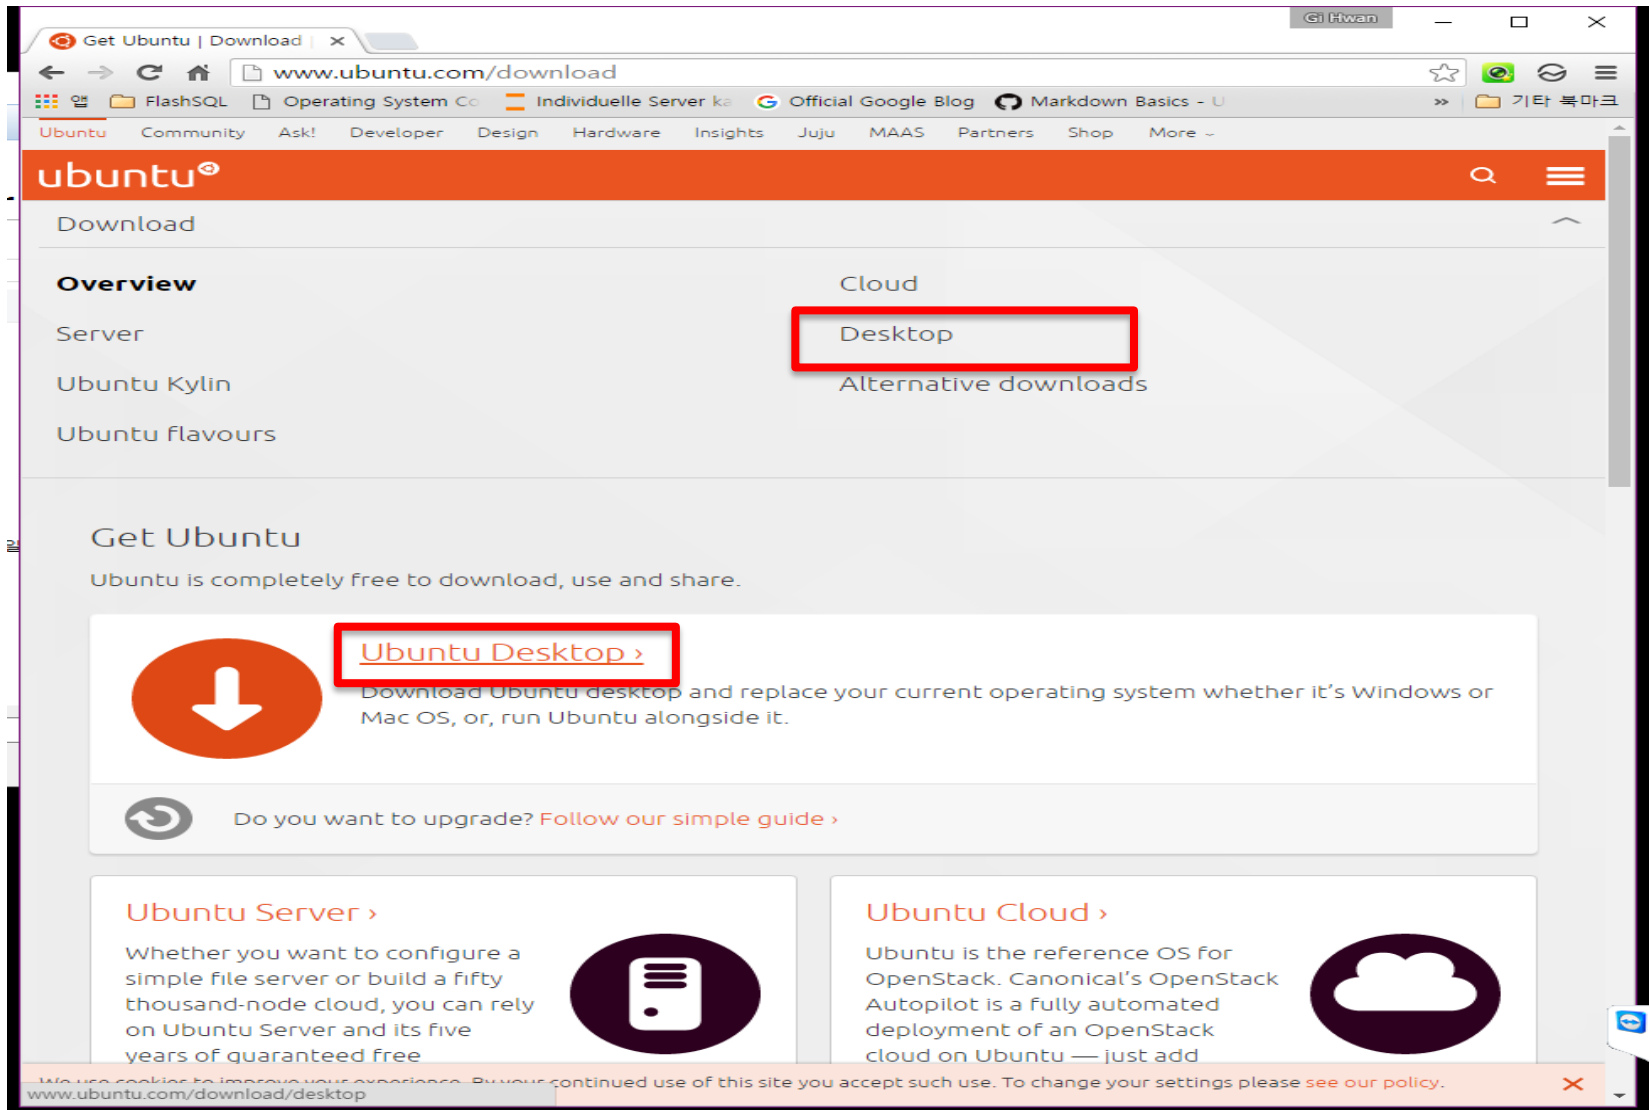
Get Ubuntu | Download ×

Gi Hwan

www.ubuntu.com/download

앱 FlashSQL Operating System Co Individuelle Server ka Official Google Blog Markdown Basics - U » 기타 북마크

Ubuntu Community Ask! Developer Design Hardware Insights Juju MAAS Partners Shop More

ubuntu®

Download

Overview

Server

Ubuntu Kylin

Ubuntu flavours

Cloud

Desktop

Alternative downloads

Get Ubuntu

Ubuntu is completely free to download, use and share.

Ubuntu Desktop ›

Download Ubuntu desktop and replace your current operating system whether it's Windows or Mac OS, or, run Ubuntu alongside it.

Do you want to upgrade? Follow our simple guide ›

Ubuntu Server ›

Whether you want to configure a simple file server or build a fifty thousand-node cloud, you can rely on Ubuntu Server and its five years of guaranteed free

Ubuntu Cloud ›

Ubuntu is the reference OS for OpenStack. Canonical's OpenStack Autopilot is a fully automated deployment of an OpenStack cloud on Ubuntu — just add

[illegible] continued use of this site you accept such use. To change your settings please see our policy.

www.ubuntu.com/download/desktop